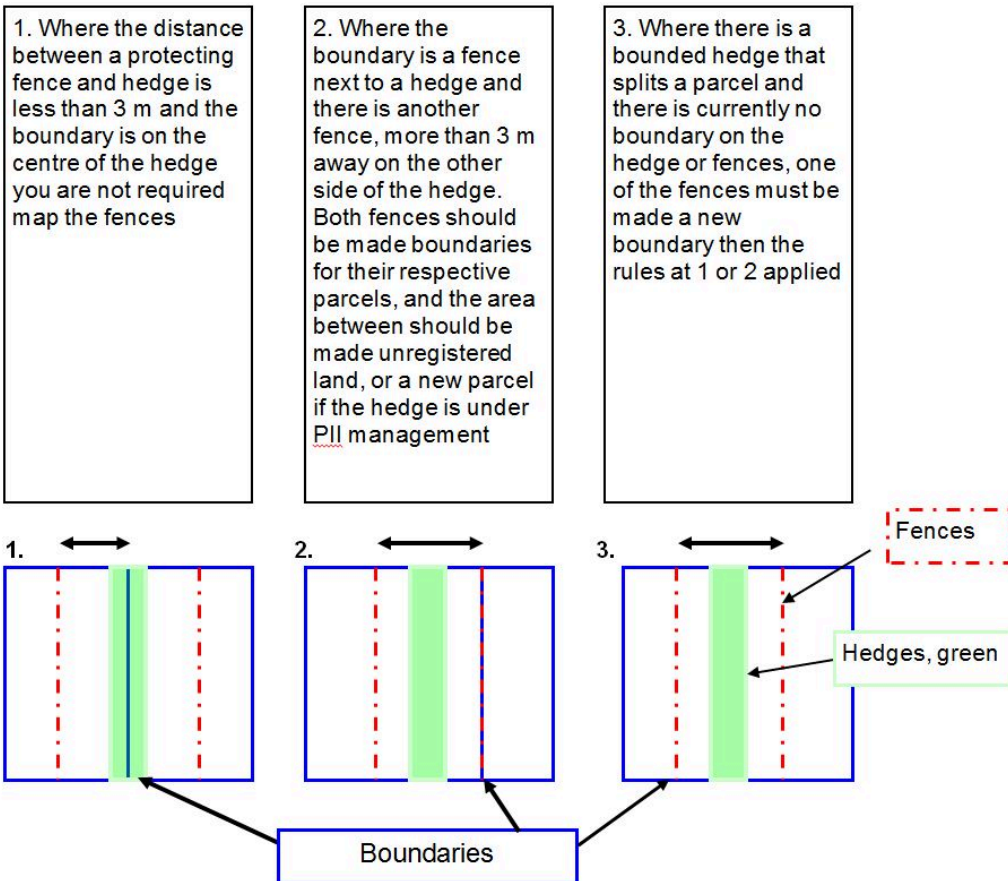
1. Where the distance between a protecting fence and hedge is less than 3 m and the boundary is on the centre of the hedge you are not required map the fences

2. Where the boundary is a fence next to a hedge and there is another fence, more than 3 m away on the other side of the hedge. Both fences should be made boundaries for their respective parcels, and the area between should be made unregistered land, or a new parcel if the hedge is under PII management

3. Where there is a bounded hedge that splits a parcel and there is currently no boundary on the hedge or fences, one of the fences must be made a new boundary then the rules at 1 or 2 applied

1.

2.

3.

Fences

Hedges, green

Boundaries